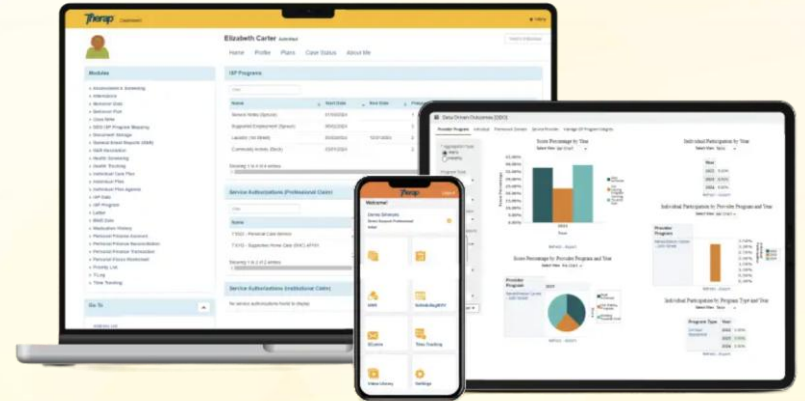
Therap

Elizabeth Carter

Home Profile Plans Case Status About Me

Modules

ISP Programs

Service Authorizations (Professional Claim)

Service Authorizations (Institutional Claim)

Go To

Data Driven Outcomes (DDO)

Score Percentage by Year

Individual Participation by Year

Individual Participation by Provider Program and Year

Score Percentage by Provider Program and Year

Individual Participation by Program Type and Year

Provider Program

Program Type

Therap

Welcome!

Video Library

Settings

Time Tracking